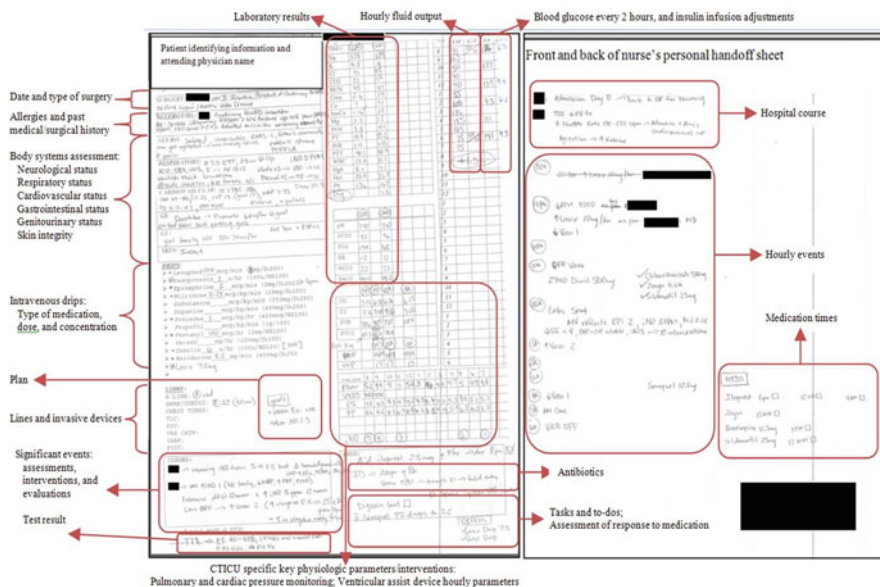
Laboratory results

Hourly fluid output

Blood glucose every 2 hours, and insulin infusion adjustments

Patient identifying information and attending physician name

Front and back of nurse's personal handoff sheet

Date and type of surgery

Allergies and past medical/surgical history

Hospital course

Body systems assessment:
Neurological status
Respiratory status
Cardiovascular status
Gastrointestinal status
Genitourinary status
Skin integrity

Hourly events

Intravenous drips:
Type of medication, dose, and concentration

Medication times

Plan

Lines and invasive devices

Significant events: assessments, interventions, and evaluations

Antibiotics

Tasks and to-dos;
Assessment of response to medication

Test result

CTICU specific key physiologic parameters/interventions:
Pulmonary and cardiac pressure monitoring; Ventricular assist device hourly parameters

ALLERGIES:

RESPIRATORY:

DRIPS

LINES:
A-LINE:
CHEST TUBES:
TLC:
PIV:

Admission Day

MEDS

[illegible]